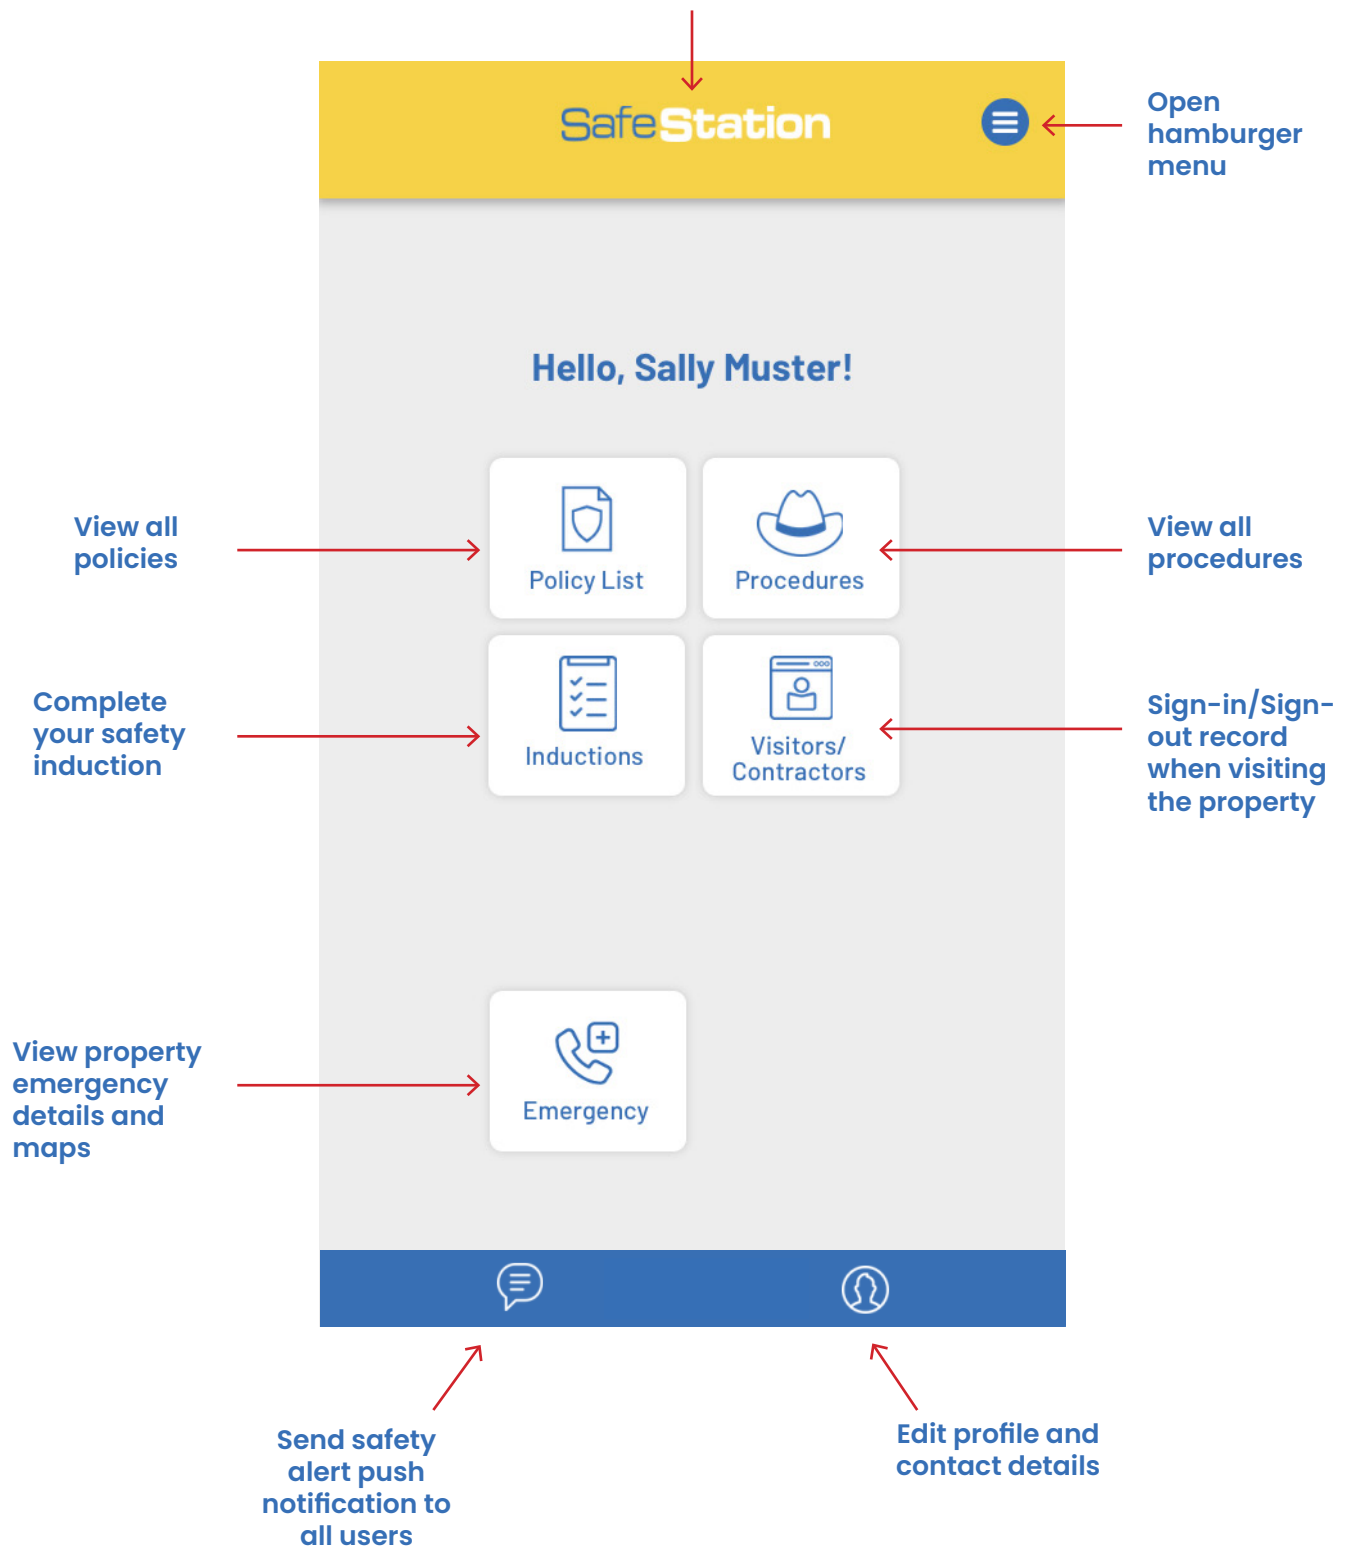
SafeStation

Open hamburger menu

Hello, Sally Muster!

View all policies

Policy List

Procedures

View all procedures

Complete your safety induction

Inductions

Visitors/ Contractors

Sign-in/Sign-out record when visiting the property

View property emergency details and maps

Emergency

Send safety alert push notification to all users

Edit profile and contact details